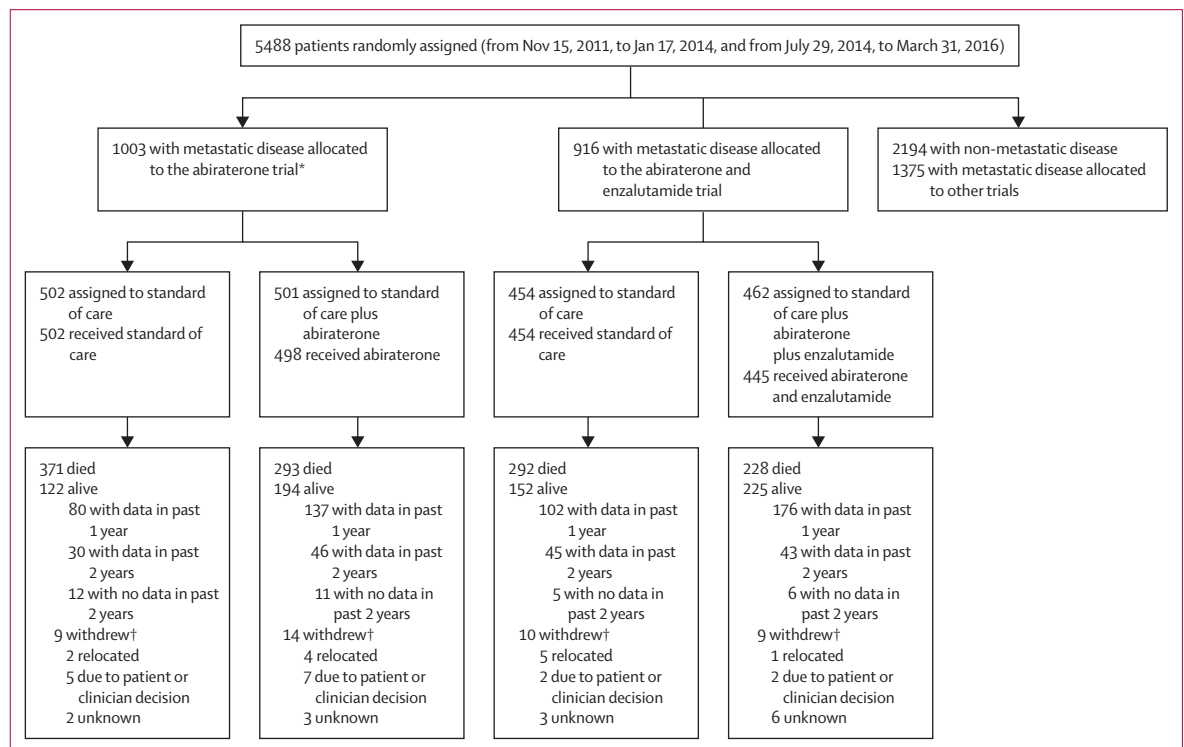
5488 patients randomly assigned (from Nov 15, 2011, to Jan 17, 2014, and from July 29, 2014, to March 31, 2016)

1003 with metastatic disease allocated to the abiraterone trial*

916 with metastatic disease allocated to the abiraterone and enzalutamide trial

2194 with non-metastatic disease
1375 with metastatic disease allocated to other trials

502 assigned to standard of care
502 received standard of care

501 assigned to standard of care plus abiraterone
498 received abiraterone

454 assigned to standard of care
454 received standard of care

462 assigned to standard of care plus abiraterone plus enzalutamide
445 received abiraterone and enzalutamide

371 died
122 alive
80 with data in past 1 year
30 with data in past 2 years
12 with no data in past 2 years
9 withdrew†
2 relocated
5 due to patient or clinician decision
2 unknown

293 died
194 alive
137 with data in past 1 year
46 with data in past 2 years
11 with no data in past 2 years
14 withdrew†
4 relocated
7 due to patient or clinician decision
3 unknown

292 died
152 alive
102 with data in past 1 year
45 with data in past 2 years
5 with no data in past 2 years
10 withdrew†
5 relocated
2 due to patient or clinician decision
3 unknown

228 died
225 alive
176 with data in past 1 year
43 with data in past 2 years
6 with no data in past 2 years
9 withdrew†
1 relocated
2 due to patient or clinician decision
6 unknown